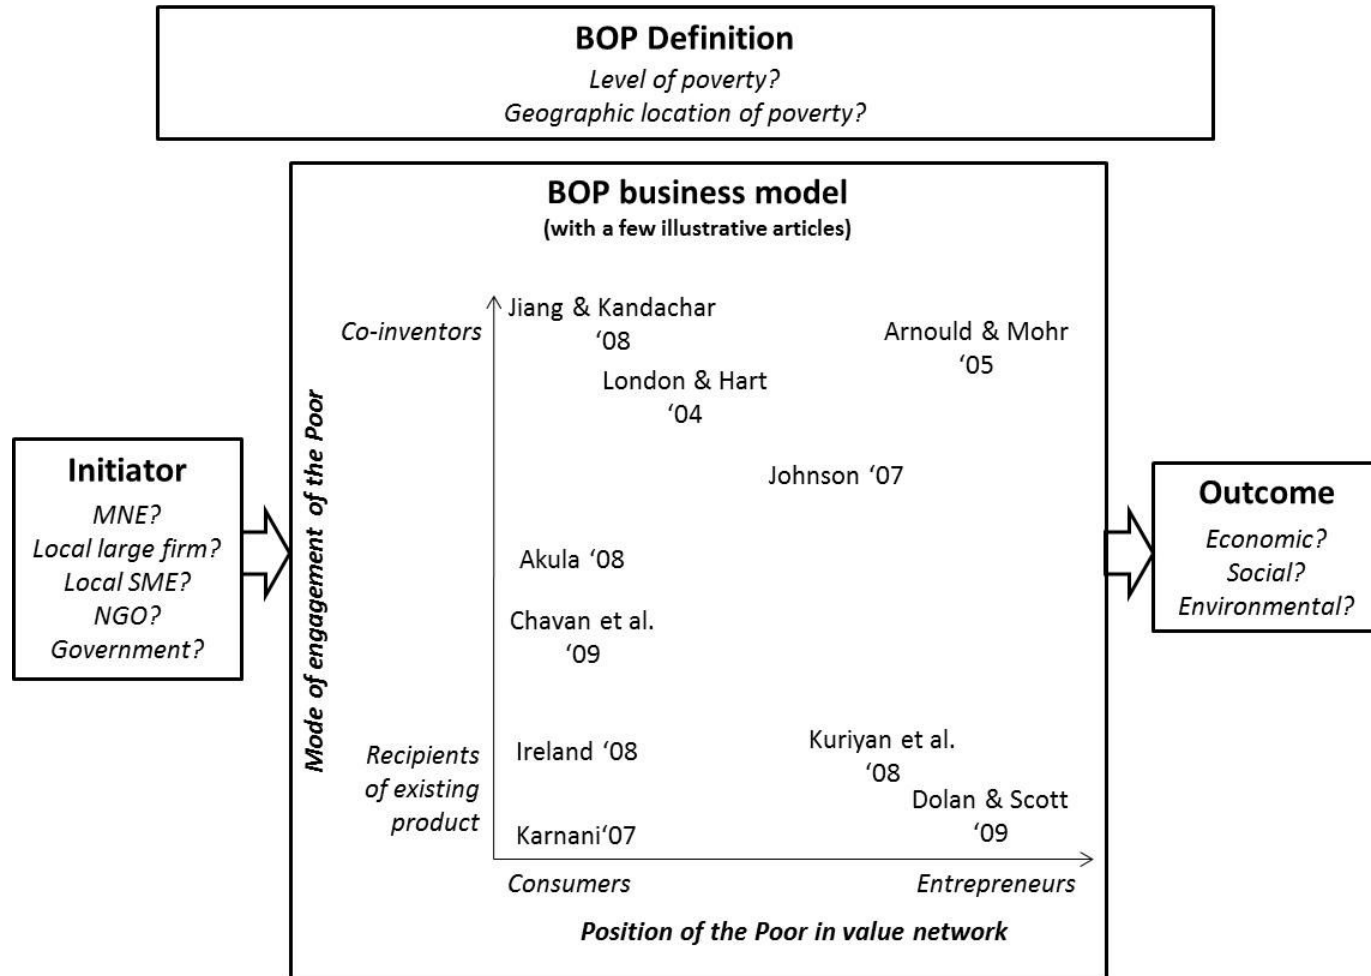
**BOP Definition**
*Level of poverty?*
*Geographic location of poverty?*

**Initiator**
*MNE?*
*Local large firm?*
*Local SME?*
*NGO?*
*Government?*

**BOP business model**
**(with a few illustrative articles)**

*Mode of engagement of the Poor*

*Co-inventors*

Jiang & Kandachar '08

Arnould & Mohr '05

London & Hart '04

Johnson '07

Akula '08

Chavan et al. '09

*Recipients of existing product*

Ireland '08

Kuriyan et al. '08

Dolan & Scott '09

Karnani'07

*Consumers*

*Entrepreneurs*

***Position of the Poor in value network***

**Outcome**
*Economic?*
*Social?*
*Environmental?*